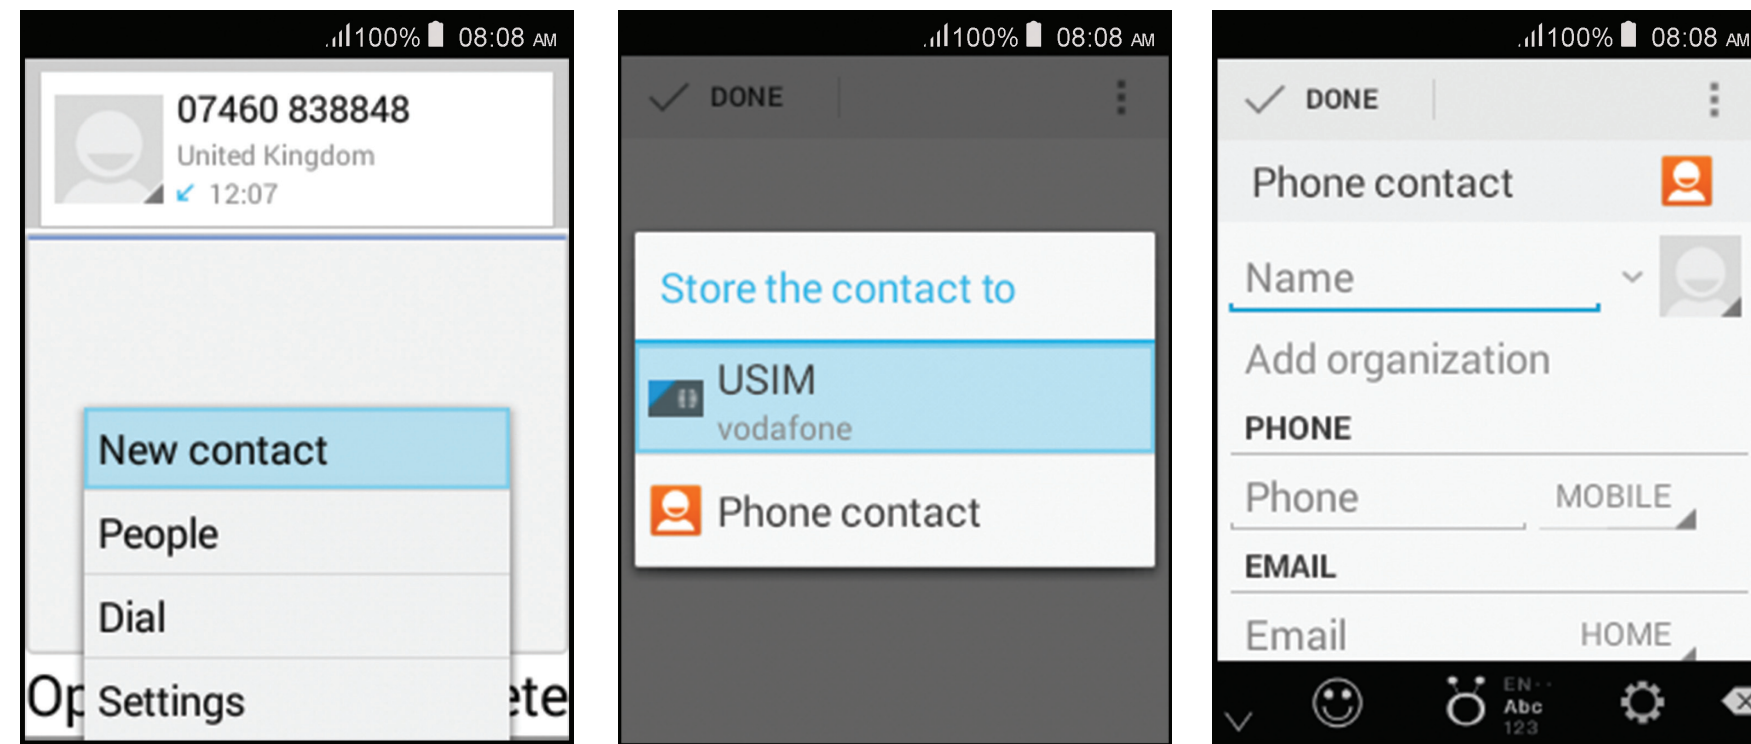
100% 08:08 AM

07460 838848
United Kingdom
12:07

New contact
People
Dial
Op Settings ete

100% 08:08 AM

DONE

Store the contact to
USIM
vodafone
Phone contact

100% 08:08 AM

DONE

Phone contact
Name
Add organization
PHONE
Phone MOBILE
EMAIL
Email HOME

EN
Abc
123